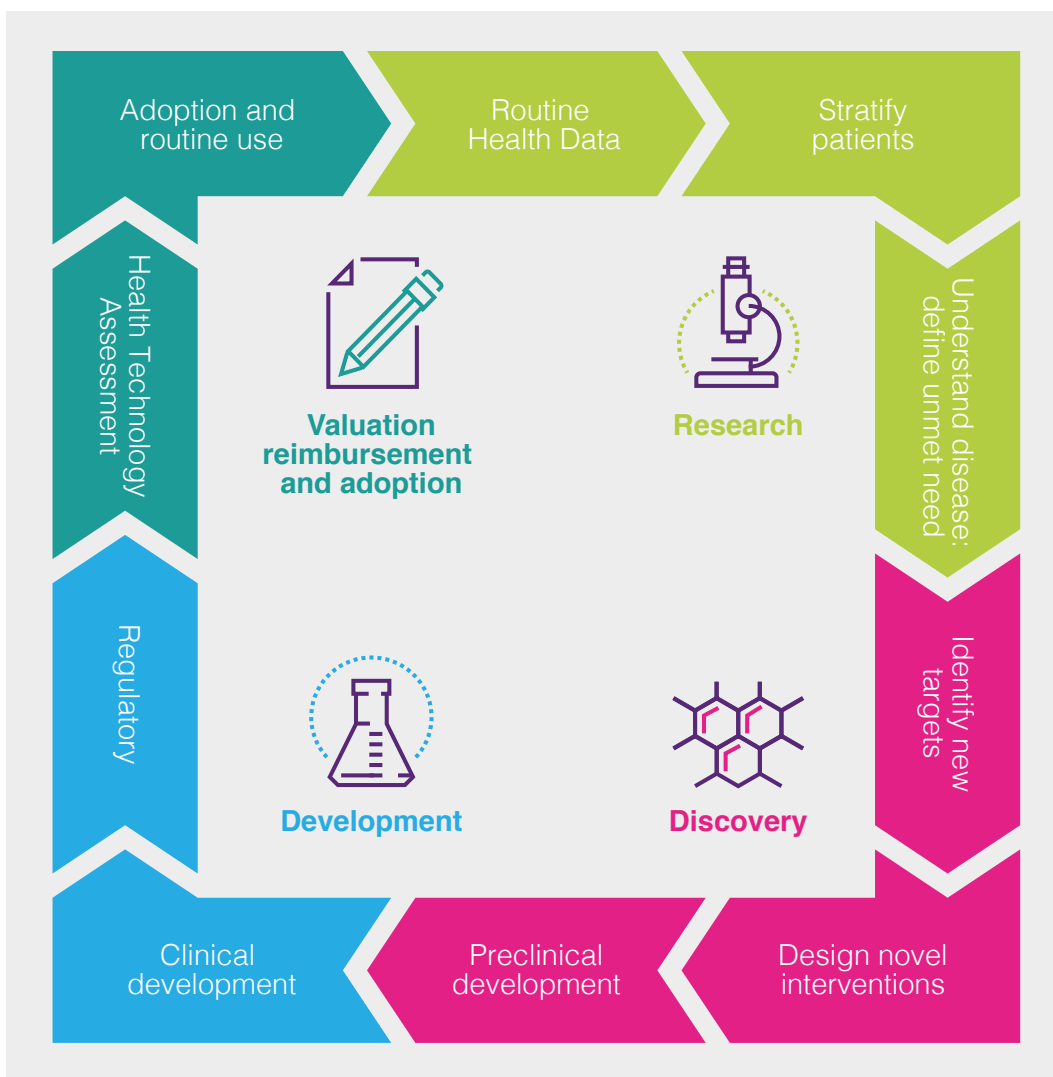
Adoption and routine use

Routine Health Data

Stratify patients

Understand disease: define unmet need

Identify new targets

Design novel interventions

Preclinical development

Clinical development

Regulatory

Health Technology Assessment

Valuation reimbursement and adoption

Research

Development

Discovery